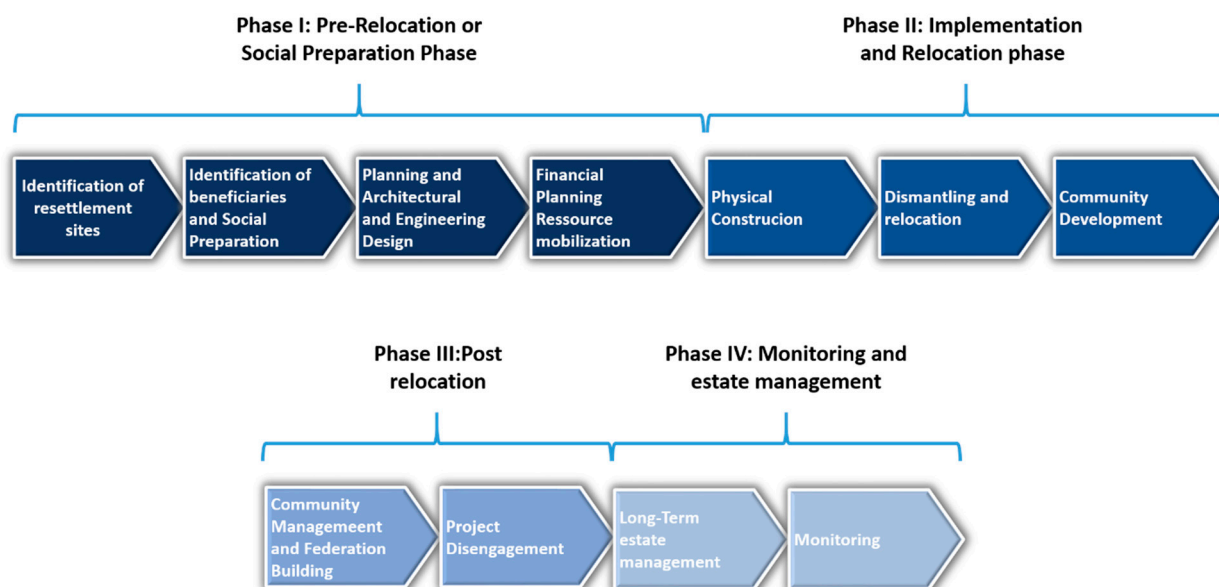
Phase I: Pre-Relocation or Social Preparation Phase

Phase II: Implementation and Relocation phase

Identification of resettlement sites

Identification of beneficiaries and Social Preparation

Planning and Architectural and Engineering Design

Financial Planning Ressource mobilization

Physical Construcion

Dismantling and relocation

Community Development

Phase III:Post relocation

Phase IV: Monitoring and estate management

Community Managemeent and Federation Building

Project Disengagement

Long-Term estate management

Monitoring